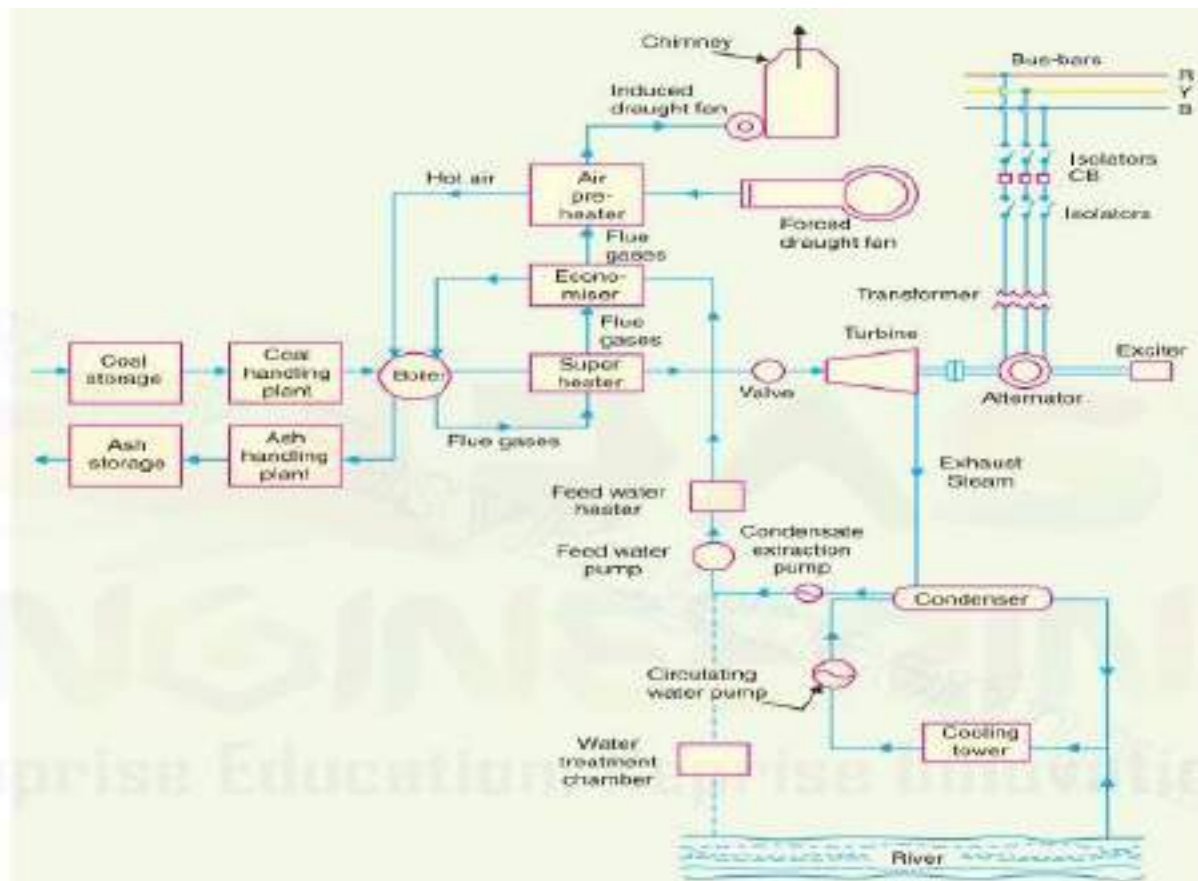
Chimney

Induced draught fan

Bus-bars

R
Y
B

Isolators
CB
Isolators

Hot air

Air pre-heater

Forced draught fan

Flue gases

Econo-miser

Transformer

Flue gases

Turbine

Coal storage

Coal handling plant

Boiler

Super heater

Valve

Alternator

Exciter

Ash storage

Ash handling plant

Flue gases

Exhaust Steam

Feed water heater

Feed water pump

Condensate extraction pump

Condenser

Circulating water pump

Water treatment chamber

Cooling tower

River

prise Education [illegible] prise innovatio